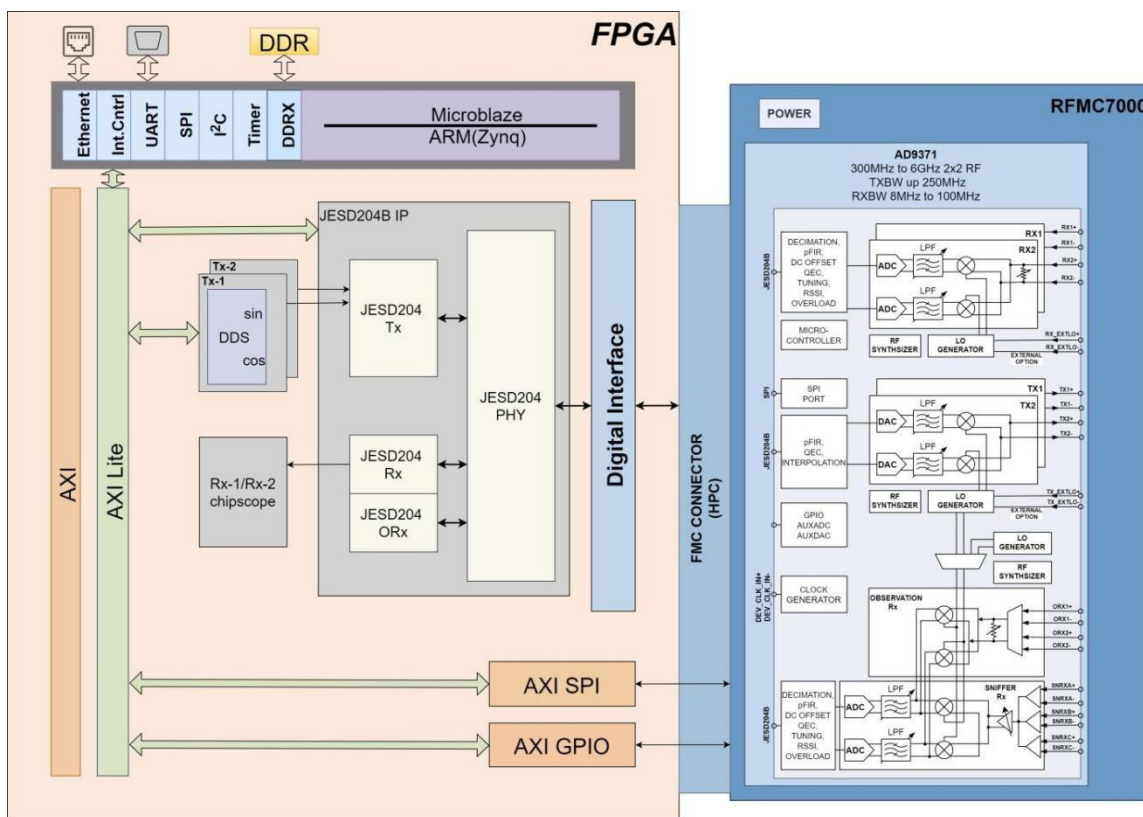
FPGA

DDR

Ethernet
Int.Cntrl
UART
SPI
$I^2C$
Timer
DDRX
Microblaze
ARM(Zynq)

AXI
AXI Lite

JESD204B IP
Tx-2
Tx-1
sin
DDS
cos
JESD204
Tx
JESD204
PHY
JESD204
Rx
JESD204
ORx
Rx-1/Rx-2
chipscope

Digital Interface

AXI SPI
AXI GPIO

FMC CONNECTOR
(HPC)

POWER
RFMC7000

AD9371
300MHz to 6GHz 2x2 RF
TXBW up 250MHz
RXBW 8MHz to 100MHz

JESD204B
DECIMATION,
pFIR,
DC OFFSET
QEC,
TUNING,
RSSI,
OVERLOAD
ADC
LPF
ADC
LPF
RX1
RX2
RX1+
RX1-
RX2+
RX2-
MICRO-
CONTROLLER
RF
SYNTHSIZER
LO
GENERATOR
RX_EXTLO+
RX_EXTLO-
EXTERNAL
OPTION

SPI
SPI
PORT
TX1
TX2
TX1+
TX1-
TX2+
TX2-
JESD204B
pFIR,
QEC,
INTERPOLATION
DAC
LPF
DAC
LPF
RF
SYNTHSIZER
LO
GENERATOR
TX_EXTLO+
TX_EXTLO-
EXTERNAL
OPTION

GPIO
AUXADC
AUXDAC
LO
GENERATOR
RF
SYNTHSIZER

DEV_CLK_IN+
DEV_CLK_IN-
CLOCK
GENERATOR
OBSERVATION
Rx
ORX1+
ORX1-
ORX2+
ORX2-

JESD204B
DECIMATION,
pFIR,
DC OFFSET
QEC,
TUNING,
RSSI,
OVERLOAD
ADC
LPF
ADC
LPF
SNIFFER
Rx
SNRXA+
SNRXA-
SNRXB+
SNRXB-
SNRXC+
SNRXC-